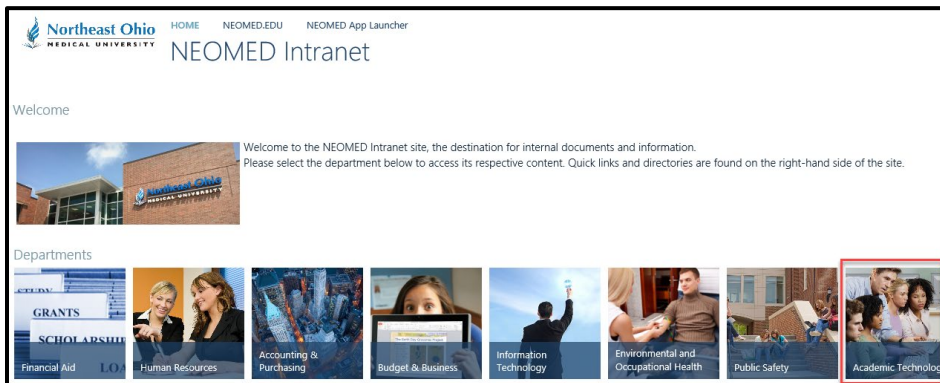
Northeast Ohio
MEDICAL UNIVERSITY

HOME NEOMED.EDU NEOMED App Launcher

NEOMED Intranet

Welcome

Northeast Ohio
MEDICAL UNIVERSITY

Welcome to the NEOMED Intranet site, the destination for internal documents and information.
Please select the department below to access its respective content. Quick links and directories are found on the right-hand side of the site.

Departments

STUDY
GRANTS
SCHOLARSHI
LOA
Financial Aid

Human Resources

Accounting & Purchasing

Budget & Business

Information Technology

Environmental and Occupational Health

Public Safety

Academic Technolog